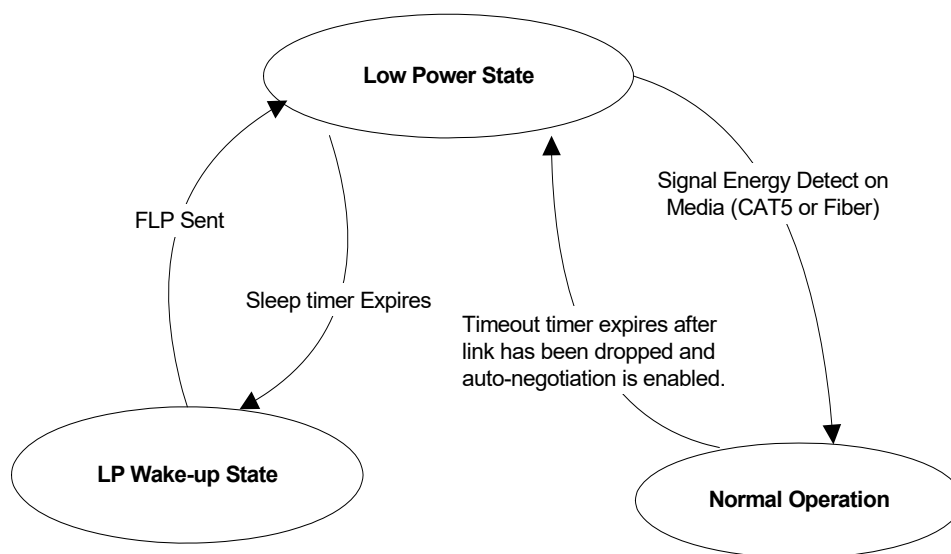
Low Power State

FLP Sent

Sleep timer Expires

Signal Energy Detect on Media (CAT5 or Fiber)

Timeout timer expires after link has been dropped and auto-negotiation is enabled.

LP Wake-up State

Normal Operation